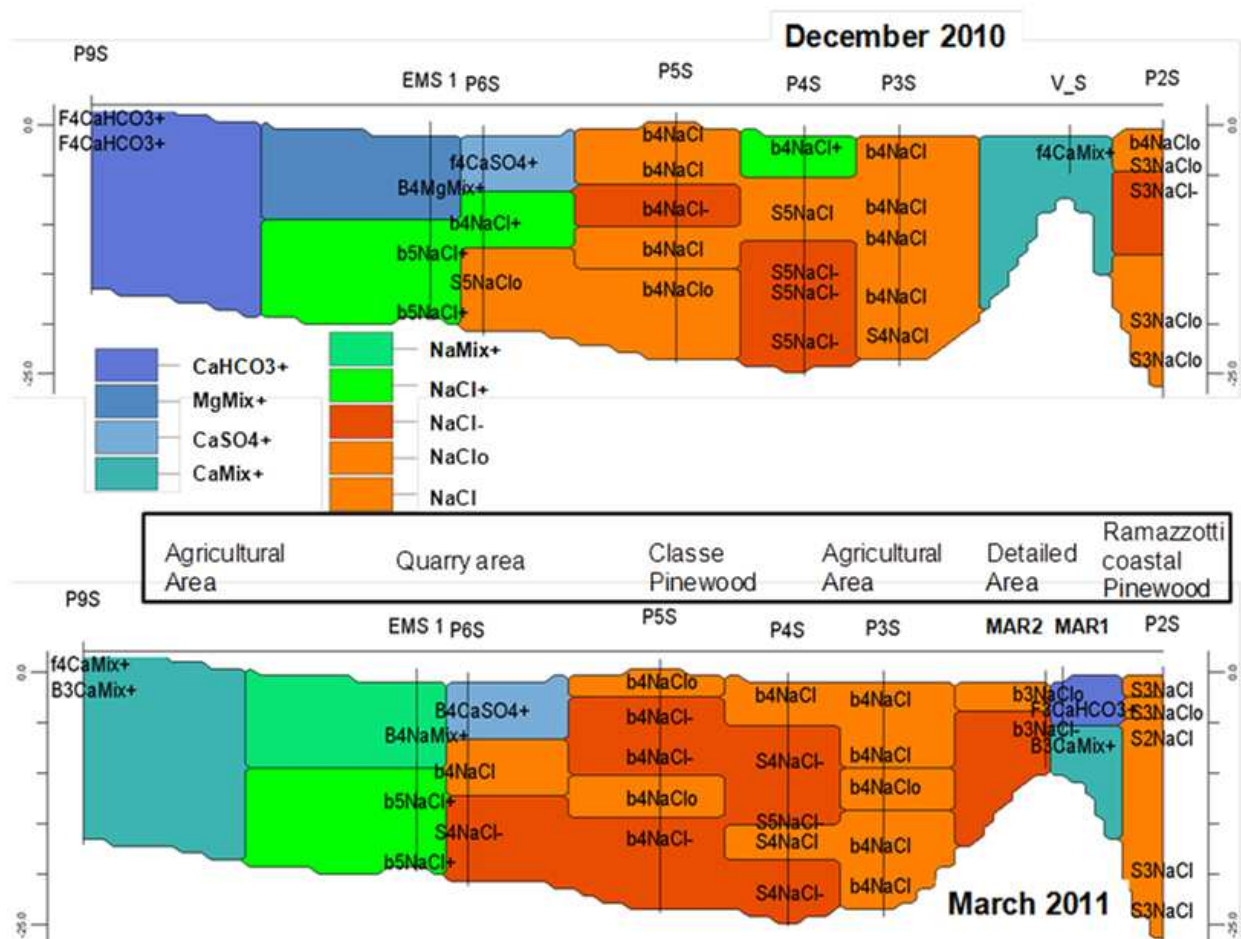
December 2010

P9S
EMS 1
P6S
P5S
P4S
P3S
V_S
P2S

0.0
-25.0

F4CaHCO3+
F4CaHCO3+
B4MgMix+
f4CaSO4+
b4NaCl+
b5NaCl+
S5NaClo
b5NaCl+
b4NaCl
b4NaCl
b4NaCl-
b4NaCl
b4NaClo
b4NaCl+
S5NaCl
S5NaCl-
S5NaCl-
S5NaCl-
b4NaCl
b4NaCl
b4NaCl
b4NaCl
S4NaCl
f4CaMix+
b4NaClo
S3NaClo
S3NaCl-
S3NaClo
S3NaClo

CaHCO3+
MgMix+
CaSO4+
CaMix+
NaMix+
NaCl+
NaCl-
NaClo
NaCl

Agricultural Area
Quarry area
Classe Pinewood
Agricultural Area
Detailed Area
Ramazzotti coastal Pinewood

P9S
EMS 1
P6S
P5S
P4S
P3S
MAR2
MAR1
P2S

0.0
-25.0

f4CaMix+
B3CaMix+
B4CaSO4+
B4NaMix+
b4NaCl
b5NaCl+
S4NaCl-
b5NaCl+
b4NaClo
b4NaCl-
b4NaCl-
b4NaClo
b4NaCl-
b4NaCl
S4NaCl-
S5NaCl-
S4NaCl
S4NaCl-
b4NaCl
b4NaCl
b4NaClo
b4NaCl
b4NaCl
b3NaClo
F3CaHCO3+
b3NaCl-
B3CaMix+
S3NaCl
S3NaClo
S2NaCl
S3NaCl
S3NaCl

March 2011